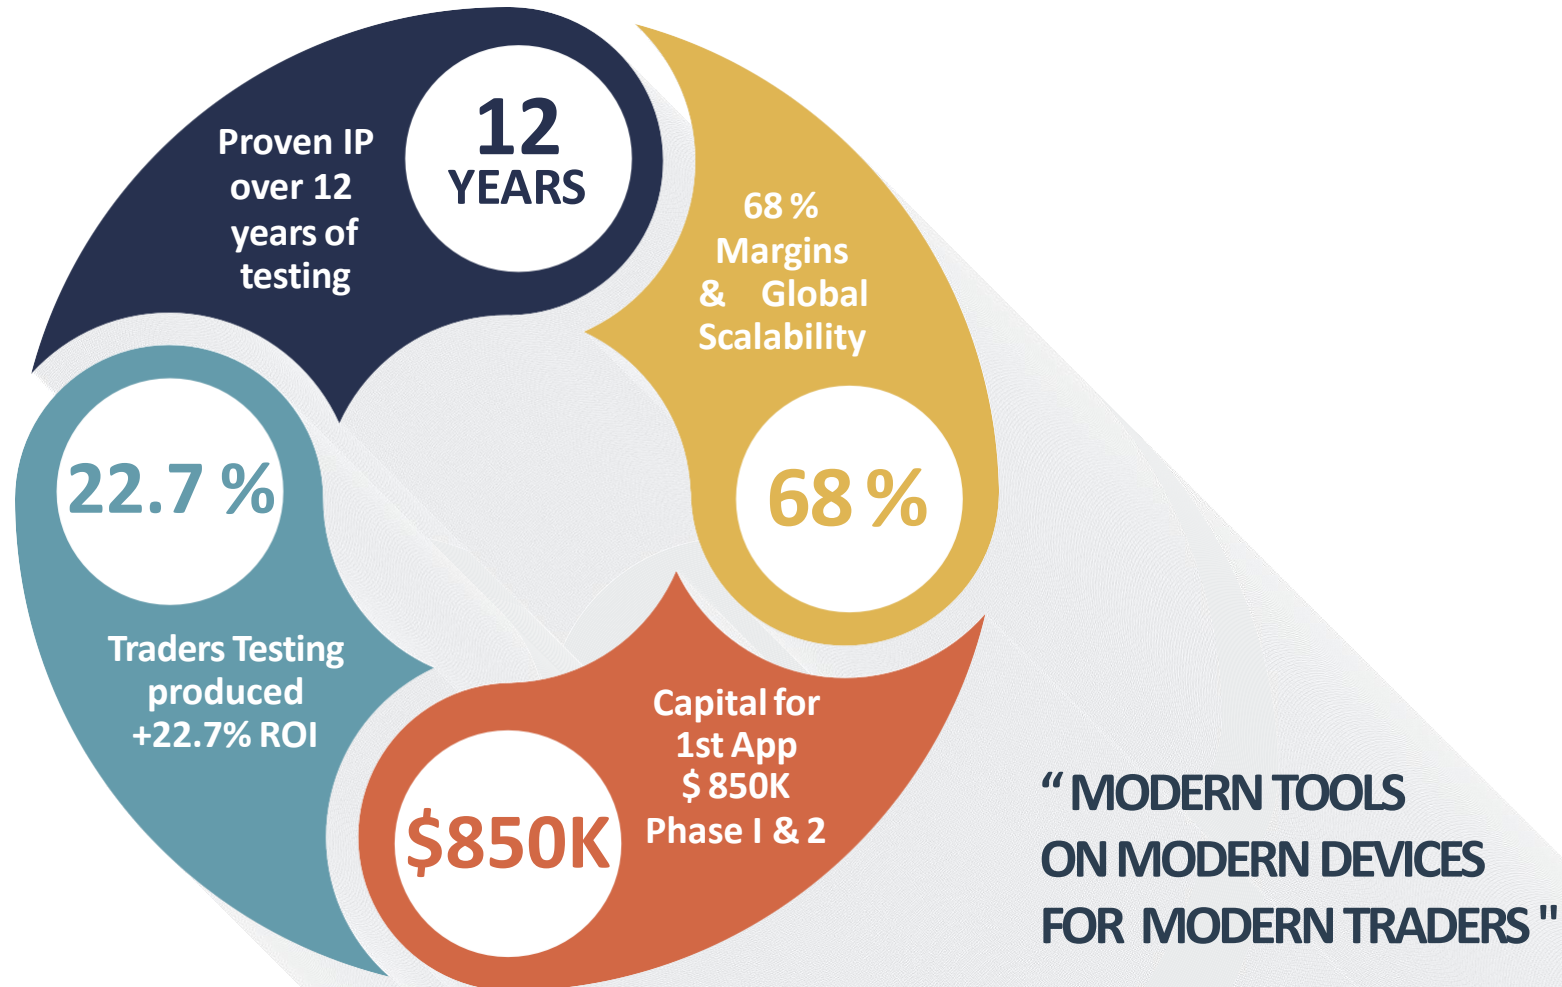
Proven IP over 12 years of testing

12 YEARS

68 % Margins & Global Scalability

68 %

22.7 %

Traders Testing produced +22.7% ROI

$850K

Capital for 1st App $ 850K Phase I & 2

“ MODERN TOOLS ON MODERN DEVICES FOR MODERN TRADERS "